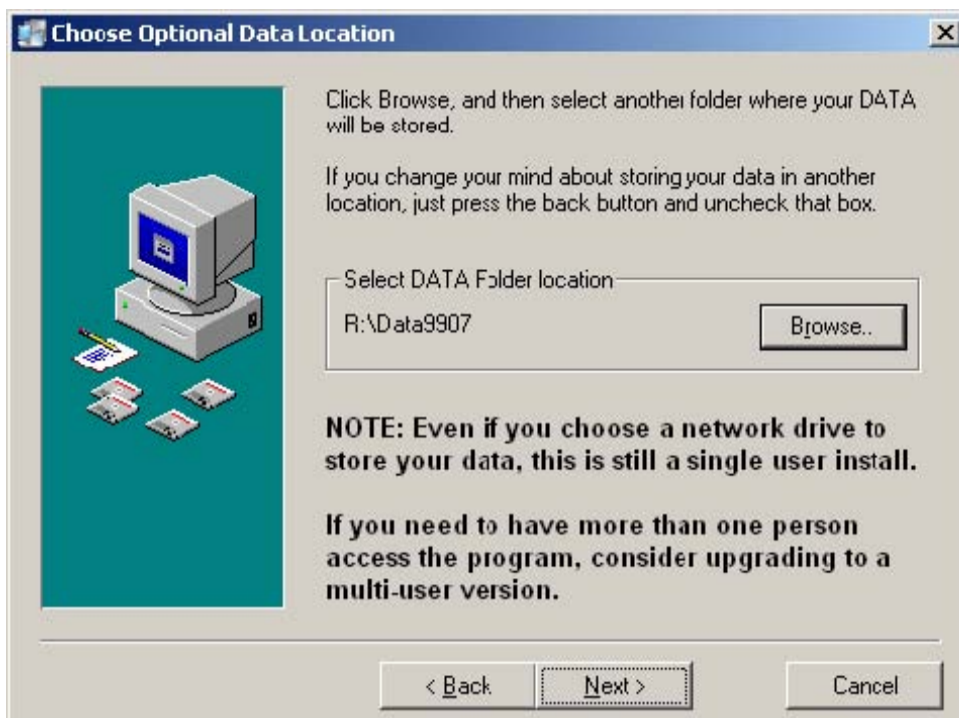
Choose Optional Data Location

Click Browse, and then select another folder where your DATA will be stored.

If you change your mind about storing your data in another location, just press the back button and uncheck that box.

Select DATA Folder location

R:\Data9907

Browse..

NOTE: Even if you choose a network drive to store your data, this is still a single user install.

If you need to have more than one person access the program, consider upgrading to a multi-user version.

< Back

Next >

Cancel